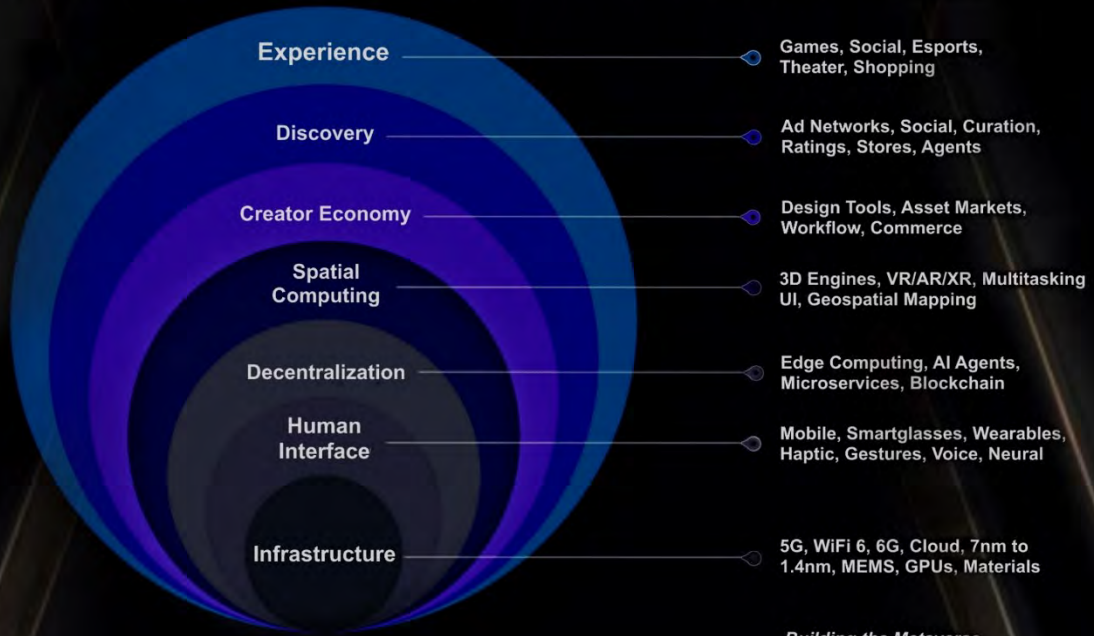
Experience

Games, Social, Esports, Theater, Shopping

Discovery

Ad Networks, Social, Curation, Ratings, Stores, Agents

Creator Economy

Design Tools, Asset Markets, Workflow, Commerce

Spatial Computing

3D Engines, VR/AR/XR, Multitasking UI, Geospatial Mapping

Decentralization

Edge Computing, AI Agents, Microservices, Blockchain

Human Interface

Mobile, Smartglasses, Wearables, Haptic, Gestures, Voice, Neural

Infrastructure

5G, WiFi 6, 6G, Cloud, 7nm to 1.4nm, MEMS, GPUs, Materials

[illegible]